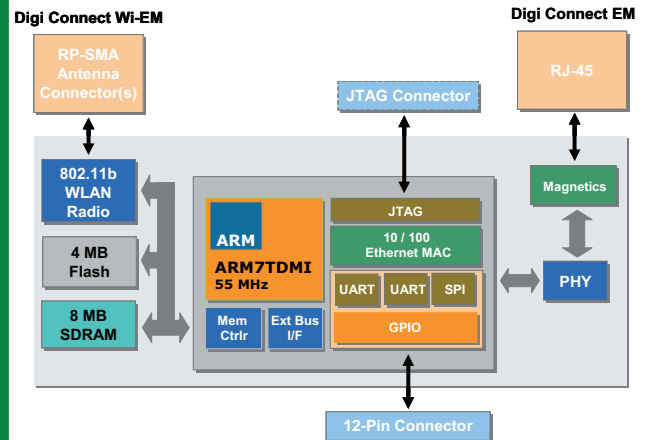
Digi Connect Wi-EM

Digi Connect EM

RP-SMA Antenna Connector(s)

JTAG Connector

RJ-45

802.11b WLAN Radio

4 MB Flash

8 MB SDRAM

Magnetics

ARM

ARM7TDMI 55 MHz

JTAG

10 / 100 Ethernet MAC

UART

UART

SPI

GPIO

Mem Ctrlr

Ext Bus I/F

PHY

12-Pin Connector